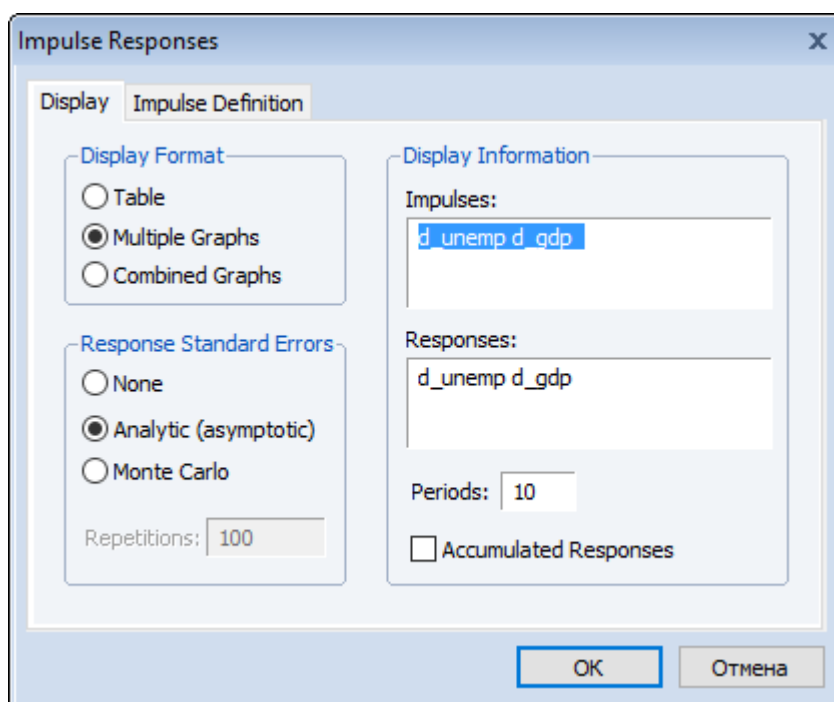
Impulse Responses
X

Display
Impulse Definition

Display Format
Table
Multiple Graphs
Combined Graphs

Response Standard Errors
None
Analytic (asymptotic)
Monte Carlo

Repetitions: 100

Display Information
Impulses:
d_unemp d_gdp

Responses:
d_unemp d_gdp

Periods: 10

Accumulated Responses

OK
Отмена